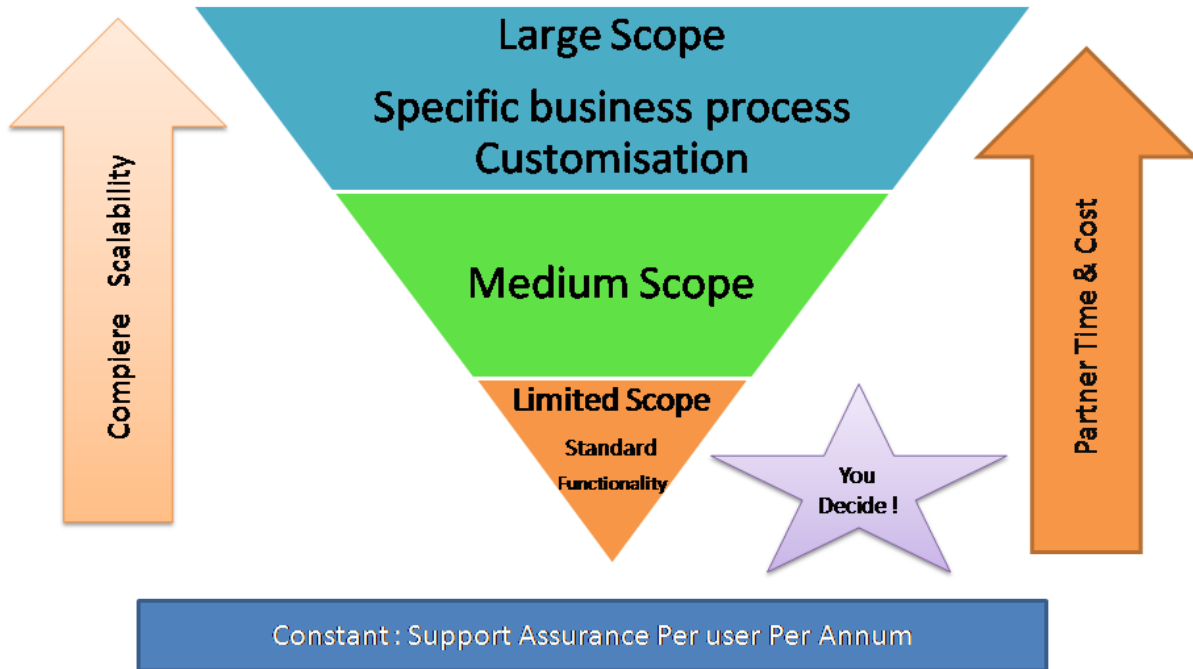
Compiere Scalability

Large Scope

Specific business process Customisation

Medium Scope

Limited Scope

Standard Functionality

You Decide !

Partner Time & Cost

Constant : Support Assurance Per user Per Annum